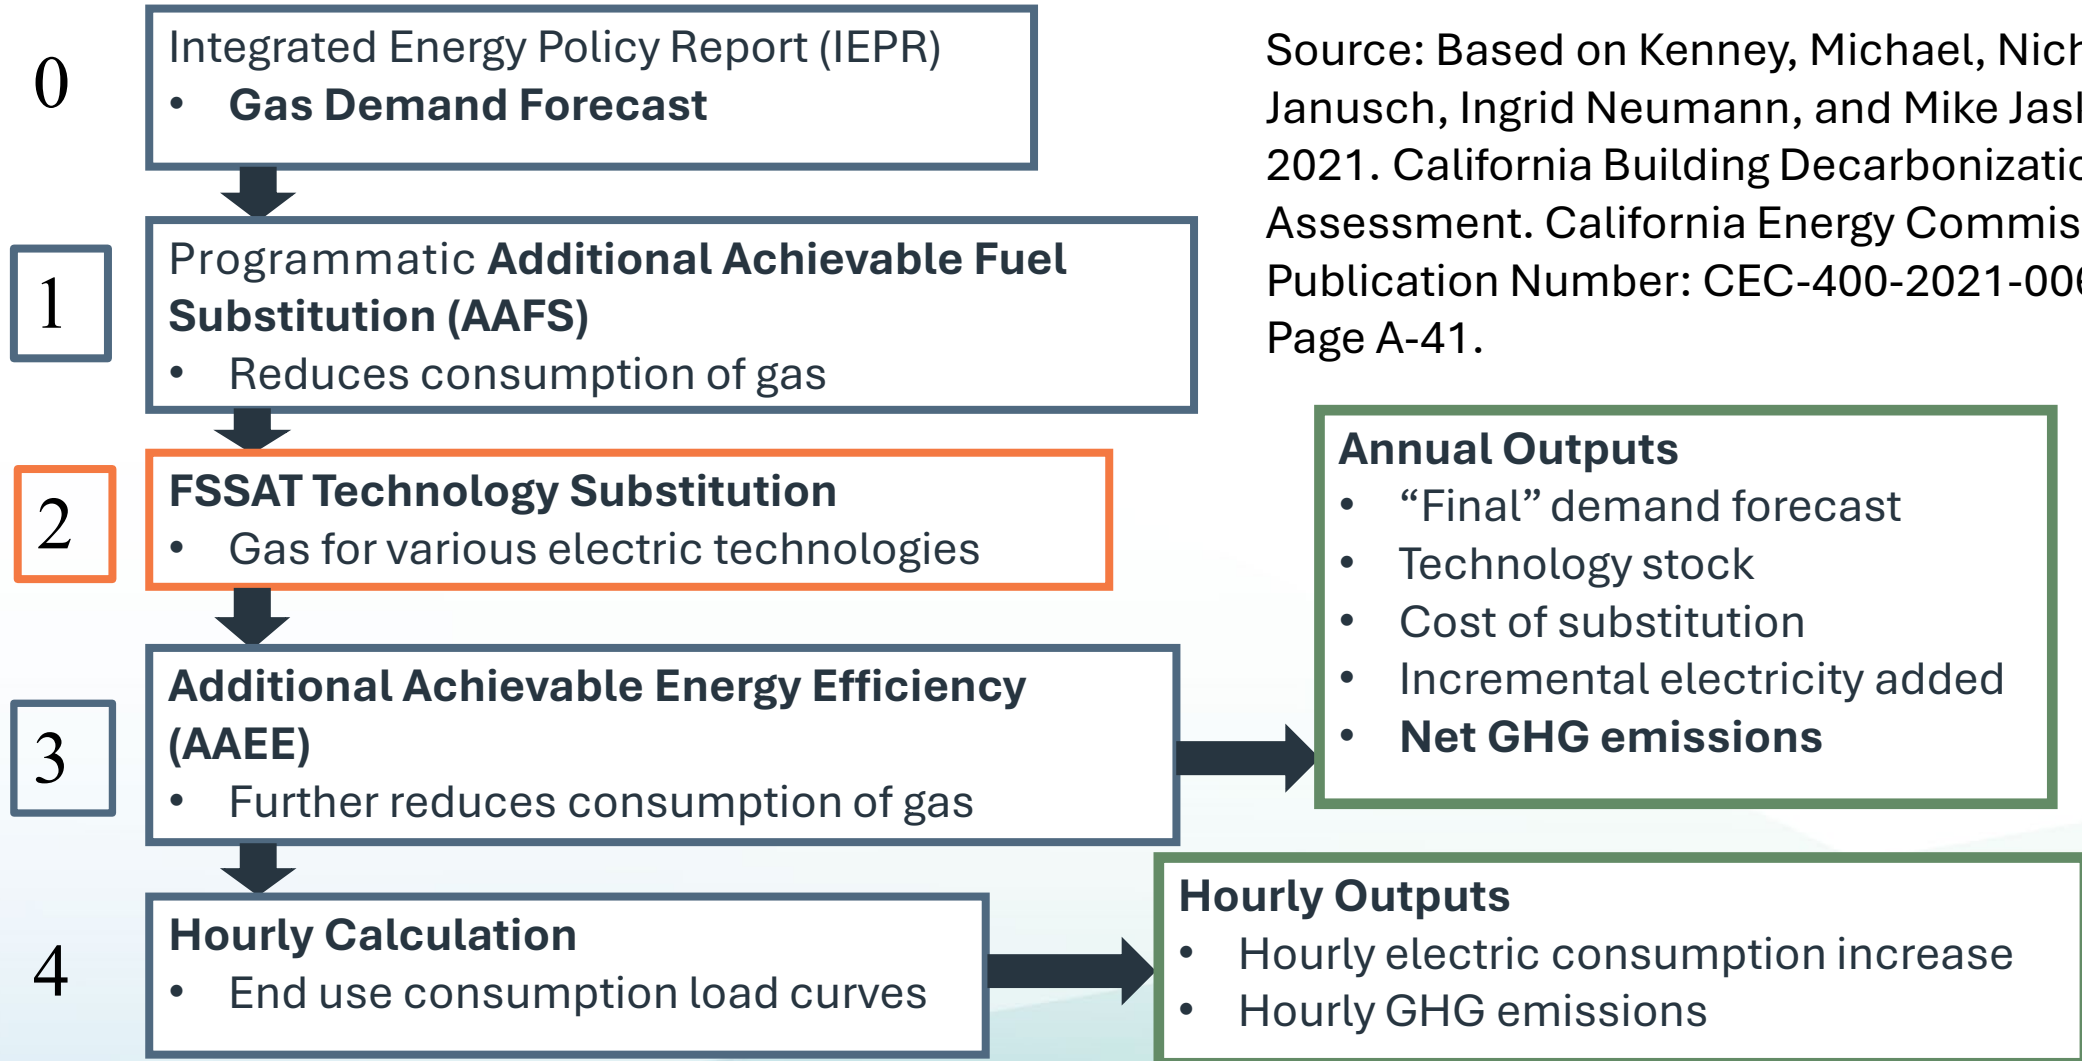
0

Integrated Energy Policy Report (IEPR)
• Gas Demand Forecast

1

Programmatic Additional Achievable Fuel Substitution (AAFS)
• Reduces consumption of gas

2

FSSAT Technology Substitution
• Gas for various electric technologies

3

Additional Achievable Energy Efficiency (AAEE)
• Further reduces consumption of gas

4

Hourly Calculation
• End use consumption load curves

Source: Based on Kenney, Michael, Nich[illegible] Janusch, Ingrid Neumann, and Mike Jasl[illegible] 2021. California Building Decarbonizatio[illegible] Assessment. California Energy Commis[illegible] Publication Number: CEC-400-2021-00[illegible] Page A-41.

Annual Outputs
• “Final” demand forecast
• Technology stock
• Cost of substitution
• Incremental electricity added
• Net GHG emissions

Hourly Outputs
• Hourly electric consumption increase
• Hourly GHG emissions